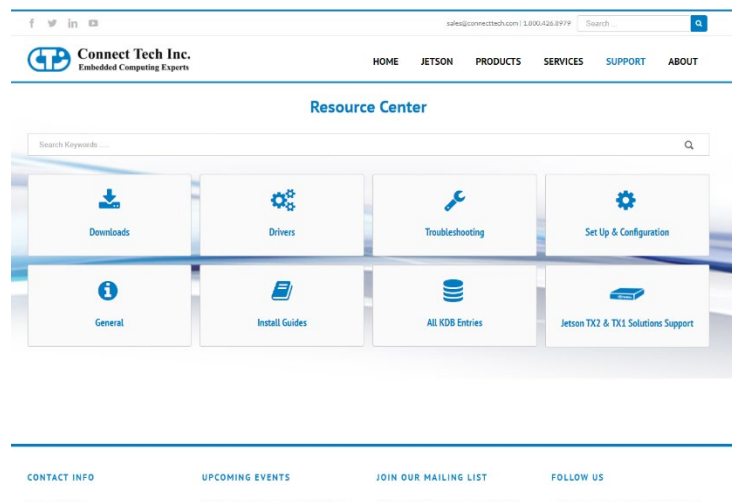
sales@connecttech.com | 1.800.426.8979

Search ...

CTI Connect Tech Inc.
Embedded Computing Experts

HOME JETSON PRODUCTS SERVICES SUPPORT ABOUT

Resource Center

Search Keywords ....

Downloads

Drivers

Troubleshooting

Set Up & Configuration

General

Install Guides

All KDB Entries

Jetson TX2 & TX1 Solutions Support

CONTACT INFO

UPCOMING EVENTS

JOIN OUR MAILING LIST

FOLLOW US